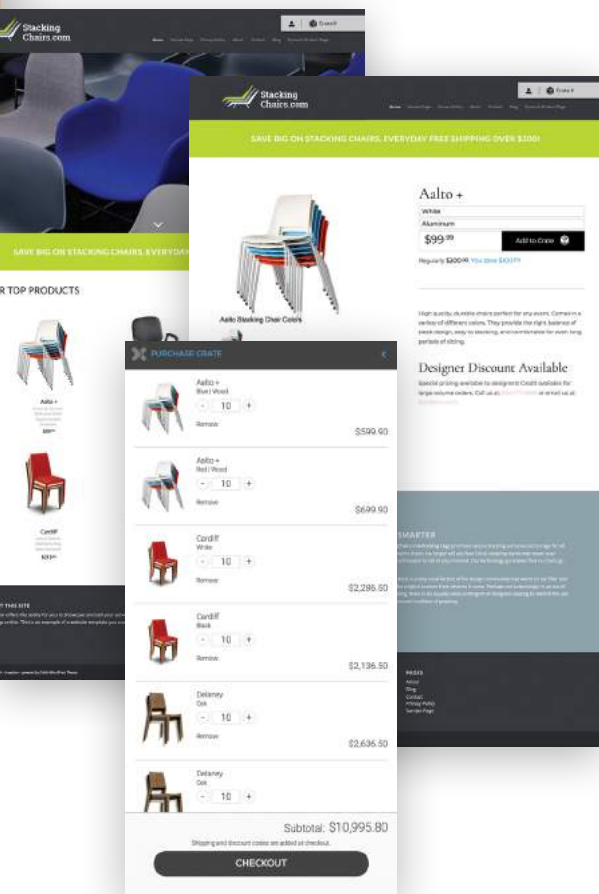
Stacking Chairs.com

Crate 0

SAVE BIG ON STACKING CHAIRS, EVERYDAY

R TOP PRODUCTS

Aalto +

$99

Cardiff

$99

T THIS SITE

Stacking Chairs.com

Crate 0

SAVE BIG ON STACKING CHAIRS, EVERYDAY FREE SHIPPING OVER $200!

Aalto Stacking Chair Colors

Aalto +

White

Aluminum

$99.99

Add to Crate

Regularly $200.00 You Save $100.99

High quality, durable chairs perfect for any event. Comes in a variety of different colors. They provide the right balance of sleek design, easy to stacking, and comfortable for even long periods of sitting.

Designer Discount Available

Special pricing available to designers! Credit available for large volume orders. Call us at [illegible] or email us at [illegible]

SMARTER

PAGES
About
Blog
Contact
Privacy Policy
Sample Page

PURCHASE CRATE

Aalto +
Blue | Wood
- 10 +
Remove
$599.90

Aalto +
Red | Wood
- 10 +
Remove
$699.90

Cardiff
White
- 10 +
Remove
$2,286.50

Cardiff
Black
- 10 +
Remove
$2,136.50

Delaney
Oak
- 10 +
Remove
$2,636.50

Delaney
Oak
- 10 +

Subtotal: $10,995.80

Shipping and discount codes are added at checkout.

CHECKOUT